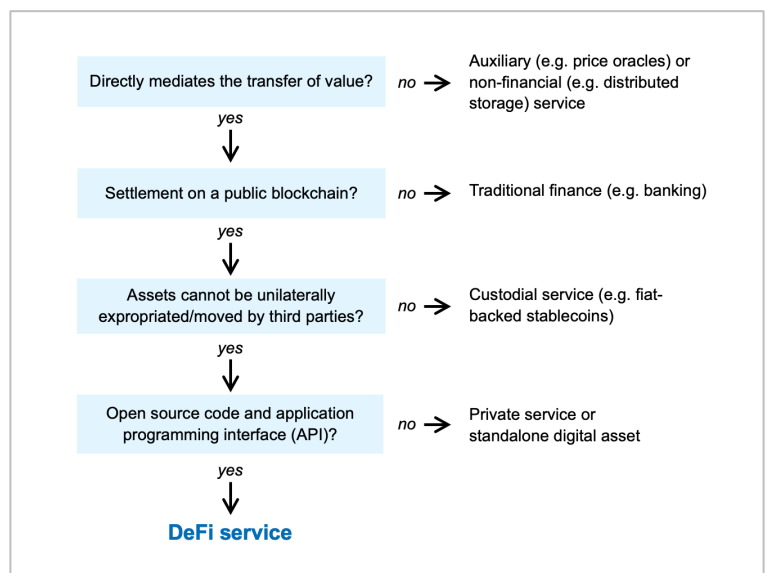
Directly mediates the transfer of value?

no

Auxiliary (e.g. price oracles) or non-financial (e.g. distributed storage) service

yes

Settlement on a public blockchain?

no

Traditional finance (e.g. banking)

yes

Assets cannot be unilaterally expropriated/moved by third parties?

no

Custodial service (e.g. fiat-backed stablecoins)

yes

Open source code and application programming interface (API)?

no

Private service or standalone digital asset

yes

DeFi service